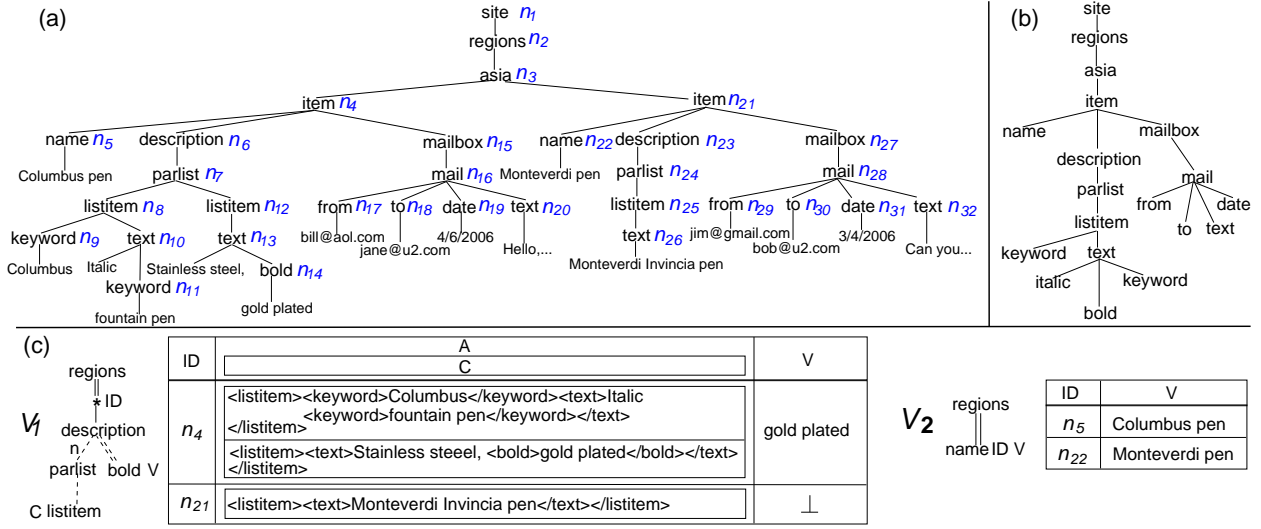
(a)

site $n_1$
regions $n_2$
asia $n_3$
item $n_4$
item $n_{21}$
name $n_5$
description $n_6$
mailbox $n_{15}$
name $n_{22}$
description $n_{23}$
mailbox $n_{27}$
Columbus pen
parlist $n_7$
mail $n_{16}$
Monteverdi pen
parlist $n_{24}$
mail $n_{28}$
listitem $n_8$
listitem $n_{12}$
from $n_{17}$
to $n_{18}$
date $n_{19}$
text $n_{20}$
listitem $n_{25}$
from $n_{29}$
to $n_{30}$
date $n_{31}$
text $n_{32}$
keyword $n_9$
text $n_{10}$
text $n_{13}$
bill@aol.com
jane@u2.com
4/6/2006
Hello,...
text $n_{26}$
jim@gmail.com
bob@u2.com
3/4/2006
Can you...
Columbus
Italic
Stainless steel,
bold $n_{14}$
Monteverdi Invincia pen
keyword $n_{11}$
gold plated
fountain pen

(b)

site
regions
asia
item
name
mailbox
description
mail
parlist
from
date
listitem
to
text
keyword
text
italic
keyword
bold

(c)

$V_1$
regions
* ID
description
n
parlist
bold V
C listitem

| ID | A / C | V |
|---|---|---|
| $n_4$ | <listitem><keyword>Columbus</keyword><text>Italic <keyword>fountain pen</keyword></text> </listitem> <br> <listitem><text>Stainless steeel, <bold>gold plated</bold></text> </listitem> | gold plated |
| $n_{21}$ | <listitem><text>Monteverdi Invincia pen</text></listitem> | $\perp$ |

$V_2$
regions
name ID V

| ID | V |
|---|---|
| $n_5$ | Columbus pen |
| $n_{22}$ | Monteverdi pen |